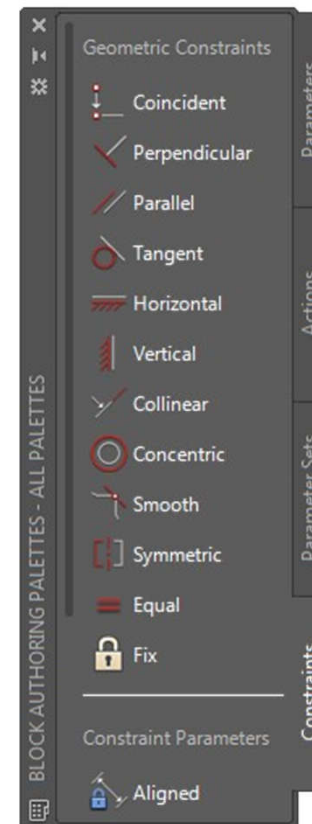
Geometric Constraints

Coincident

Perpendicular

Parallel

Tangent

Horizontal

Vertical

Collinear

Concentric

Smooth

Symmetric

Equal

Fix

Constraint Parameters

Aligned

BLOCK AUTHORING PALETTES - ALL PALETTES

Parameters

Actions

Parameter Sets

Constraints